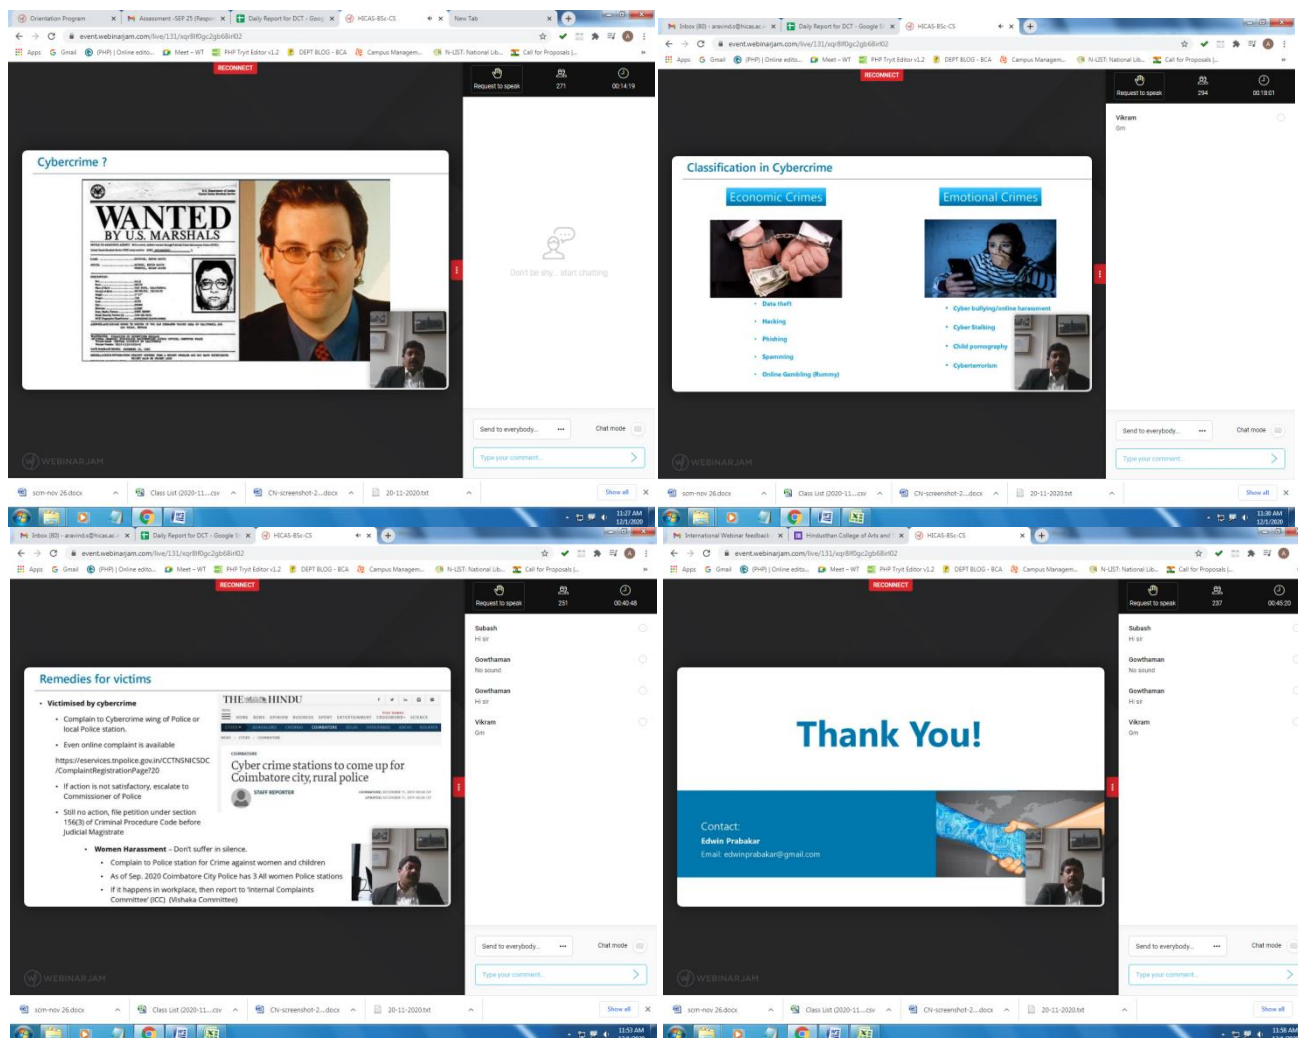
Orientation Program | Assessment -SEP 25 (Respo | Daily Report for DCT - Goog | HICAS-BSc-CS | New Tab

event.webinarjam.com/live/131/xqr8lf0gc2gb68irl02

Apps Gmail (PHP) | Online edito... Meet - WT PHP Tryit Editor v1.2 DEPT BLOG - BCA Campus Managem... N-LIST: National Lib... Call for Proposals |...

RECONNECT

Request to speak 271 00:14:19

Cybercrime ?

WANTED
BY U.S. MARSHALS

Don't be shy... start chatting

Send to everybody... Chat mode

Type your comment...

WEBINARJAM

scm-nov 26.docx Class List (2020-11....csv CN-screenshot-2....docx 20-11-2020.txt Show all

Inbox (80) - aravinda@hicas.ac. | Daily Report for DCT - Google | HICAS-BSc-CS

event.webinarjam.com/live/131/xqr8lf0gc2gb68irl02

RECONNECT

Request to speak 294 00:18:01

Vikram
Gm

Classification in Cybercrime

Economic Crimes

Emotional Crimes

• Data theft
• Hacking
• Phishing
• Spamming
• Online Gambling (Rummy)

• Cyber bullying/online harassment
• Cyber Stalking
• Child pornography
• Cyberterrorism

Send to everybody... Chat mode

Type your comment...

WEBINARJAM

scm-nov 26.docx Class List (2020-11....csv CN-screenshot-2....docx 20-11-2020.txt Show all

11:27 AM 12/1/2020

11:38 AM 12/1/2020

Inbox (80) - aravinda@hicas.ac. | Daily Report for DCT - Google | HICAS-BSc-CS

event.webinarjam.com/live/131/xqr8lf0gc2gb68irl02

RECONNECT

Request to speak 251 00:40:48

Subash
Hi sir

Gowthaman
No sound

Gowthaman
Hi sir

Vikram
Gm

Remedies for victims

• Victimised by cybercrime
• Complain to Cybercrime wing of Police or local Police station.
• Even online complaint is available
https://eservices.tnpolice.gov.in/CCTNSNICSDC/ComplaintRegistrationPage?20
• If action is not satisfactory, escalate to Commissioner of Police
• Still no action, file petition under section 156(3) of Criminal Procedure Code before Judicial Magistrate

• Women Harassment – Don't suffer in silence.
• Complain to Police station for Crime against women and children
• As of Sep. 2020 Coimbatore City Police has 3 All women Police stations
• If it happens in workplace, then report to 'Internal Complaints Committee' (ICC) (Vishaka Committee)

THE HINDU

COIMBATORE

Cyber crime stations to come up for Coimbatore city, rural police

STAFF REPORTER

Send to everybody... Chat mode

Type your comment...

WEBINARJAM

scm-nov 26.docx Class List (2020-11....csv CN-screenshot-2....docx 20-11-2020.txt Show all

11:53 AM

International Webinar feedback | Hindusthan College of Arts and | HICAS-BSc-CS

event.webinarjam.com/live/131/xqr8lf0gc2gb68irl02

RECONNECT

Request to speak 237 00:45:20

Subash
Hi sir

Gowthaman
No sound

Gowthaman
Hi sir

Vikram
Gm

Thank You!

Contact:
Edwin Prabakar
Email: edwinprabakar@gmail.com

Send to everybody... Chat mode

Type your comment...

WEBINARJAM

scm-nov 26.docx Class List (2020-11....csv CN-screenshot-2....docx 20-11-2020.txt Show all

11:58 AM